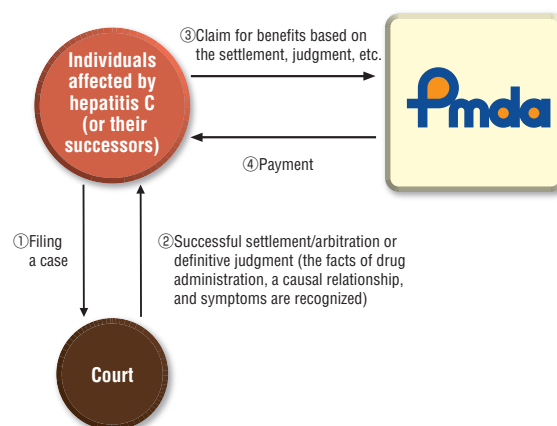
Individuals affected by hepatitis C (or their successors)

③Claim for benefits based on the settlement, judgment, etc.

Pmda

④Payment

①Filing a case

②Successful settlement/arbitration or definitive judgment (the facts of drug administration, a causal relationship, and symptoms are recognized)

Court